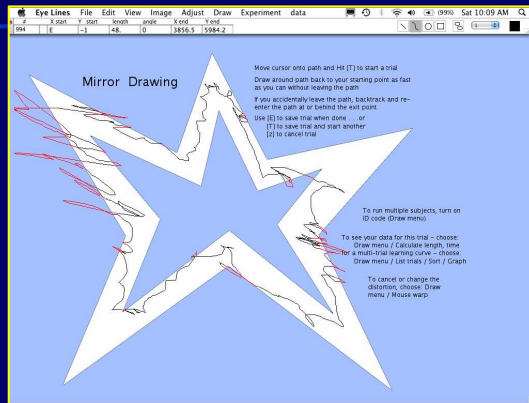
Eye Lines File Edit View Image Adjust Draw Experiment data

(99%) Sat 10:09 AM

| # | X start | Y start | length | angle | X end | Y end |
|---|---|---|---|---|---|---|
| 994 | E | -1 | 48. | 0 | 3856.5 | 5984.2 |

Mirror Drawing

Move cursor onto path and Hit [T] to start a trial

Draw around path back to your starting point as fast as you can without leaving the path

If you accidentally leave the path, backtrack and re-enter the path at or behind the exit point

Use [E] to save trial when done . . . or
[T] to save trial and start another
[Z] to cancel trial

To run multiple subjects, turn on ID code (Draw menu)

To see your data for this trial - choose:
Draw menu / Calculate length, time
for a multi-trial learning curve - choose:
Draw menu / List trials / Sort / Graph

To cancel or change the distortion, choose: Draw menu / Mouse warp